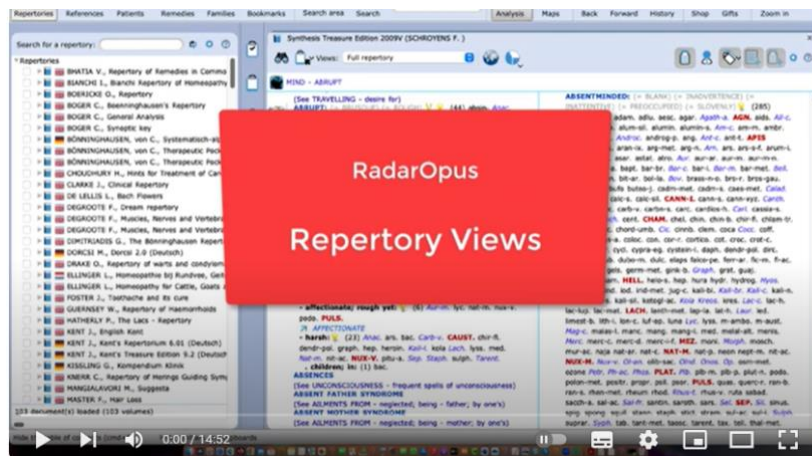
Repertories References Patients Remedies Families Bookmarks Search area Search Analysis Maps Back Forward History Shop Gifts Zoom in

Search for a repertory:

Repertories
BHATIA V., Repertory of Remedies in Commo
BIANCHI I., Bianchi Repertory of Homeopathy
BOERICKE O., Repertory
BOGER C., Boenninghausen's Repertory
BOGER C., General Analysis
BOGER C., Synoptic key
BÖNNINGHAUSEN, von C., Systematisch-alp
BÖNNINGHAUSEN, von C., Therapeutic Pock
BÖNNINGHAUSEN, von C., Therapeutic Pock
CHOUDHURY H., Hints for Treatment of Car
CLARKE J., Clinical Repertory
DE LELLIS L., Bach Flowers
DEGROOTE F., Dream repertory
DEGROOTE F., Muscles, Nerves and Vertebr
DEGROOTE F., Muscles, Nerves and Vertebr
DIMITRIADIS G., The Bönninghausen Repert
DORCSI M., Dorcsi 2.0 (Deutsch)
DRAKE O., Repertory of warts and condylom
ELLINGER L., Homeopathie bij Rundvee, Geit
ELLINGER L., Homeopathie for Cattle, Goats
FOSTER J., Toothache and its cure
GUERNSEY W., Repertory of Haemorrhoids
HATHERLY P., The Lacs - Repertory
KENT J., English Kent
KENT J., Kent's Repertorium 6.01 (Deutsch)
KENT J., Kent's Treasure Edition 9.2 (Deutsch
KISSLING G., Kompendium Klinik
KNERR C., Repertory of Herings Guiding Sym
MANGIALAVORI M., Suggesta
MASTER F., Hair Loss
103 document(s) loaded (103 volumes)

Synthesis Treasure Edition 2009V (SCHROYENS F.)
Views: Full repertory
MIND - ABRUPT

RadarOpus

Repertory Views

0:00 / 14:52